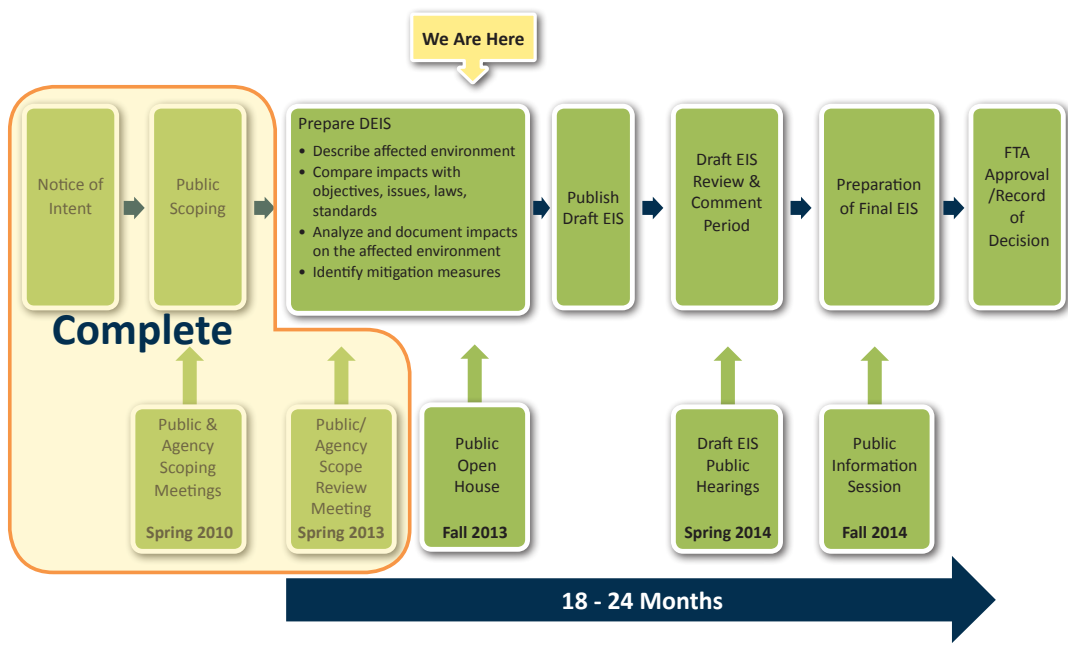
We Are Here

Notice of Intent

Public Scoping

Prepare DEIS
• Describe affected environment
• Compare impacts with objectives, issues, laws, standards
• Analyze and document impacts on the affected environment
• Identify mitigation measures

Publish Draft EIS

Draft EIS Review & Comment Period

Preparation of Final EIS

FTA Approval /Record of Decision

Complete

Public & Agency Scoping Meetings
Spring 2010

Public/ Agency Scope Review Meeting
Spring 2013

Public Open House
Fall 2013

Draft EIS Public Hearings
Spring 2014

Public Information Session
Fall 2014

18 - 24 Months